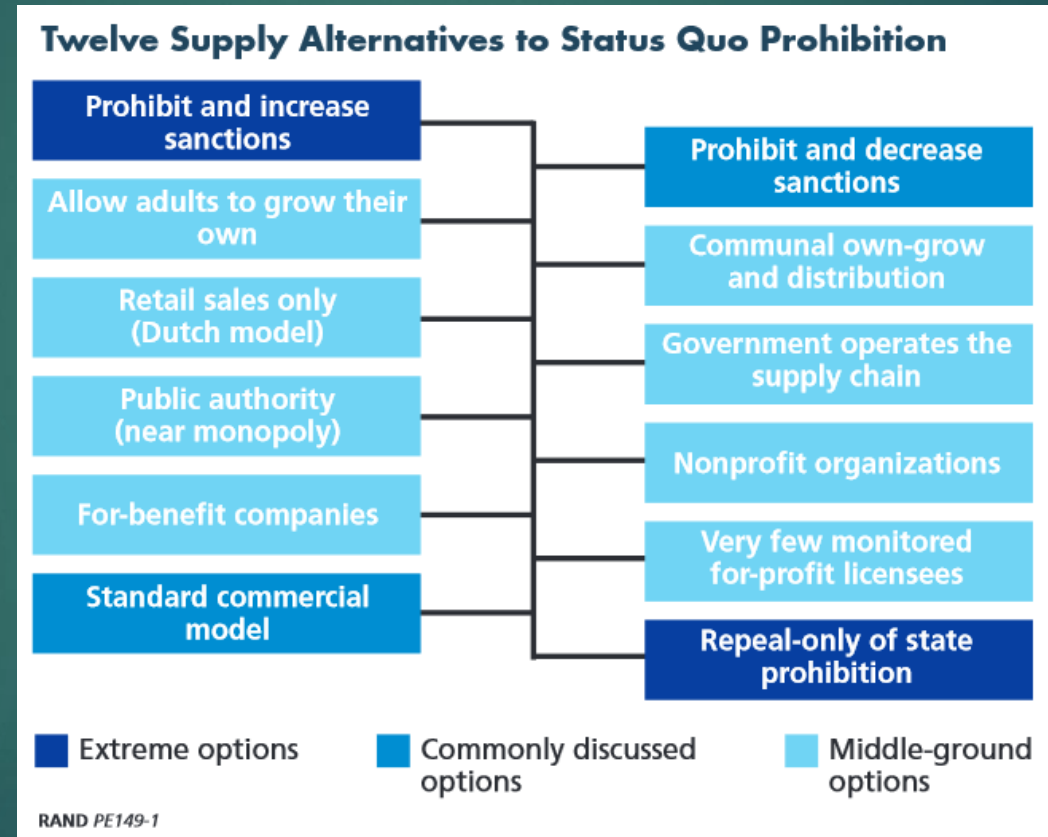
Twelve Supply Alternatives to Status Quo Prohibition

Prohibit and increase sanctions

Allow adults to grow their own

Retail sales only (Dutch model)

Public authority (near monopoly)

For-benefit companies

Standard commercial model

Prohibit and decrease sanctions

Communal own-grow and distribution

Government operates the supply chain

Nonprofit organizations

Very few monitored for-profit licensees

Repeal-only of state prohibition

Extreme options

Commonly discussed options

Middle-ground options

RAND PE149-1